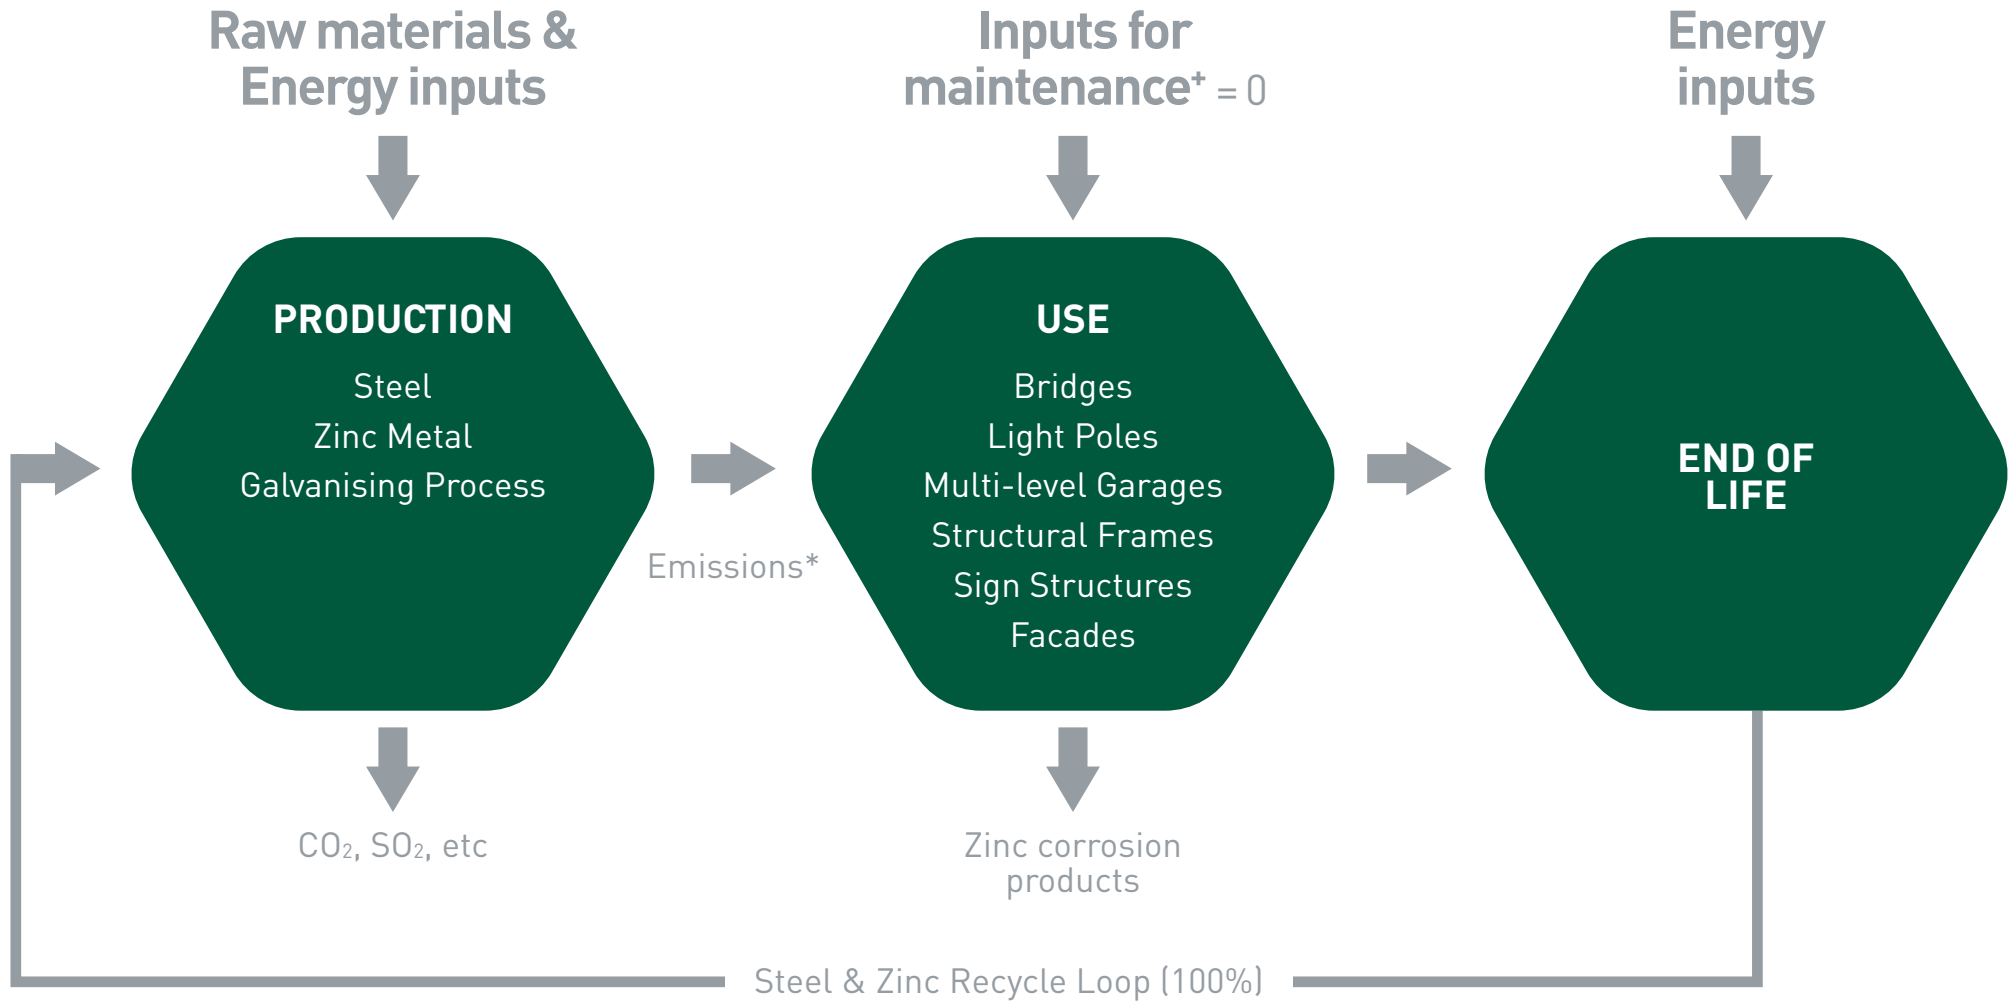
Raw materials & Energy inputs

Inputs for maintenance$^+$ = 0

Energy inputs

PRODUCTION

Steel

Zinc Metal

Galvanising Process

Emissions*

USE

Bridges

Light Poles

Multi-level Garages

Structural Frames

Sign Structures

Facades

END OF LIFE

$CO_2$, $SO_2$, etc

Zinc corrosion products

Steel & Zinc Recycle Loop (100%)